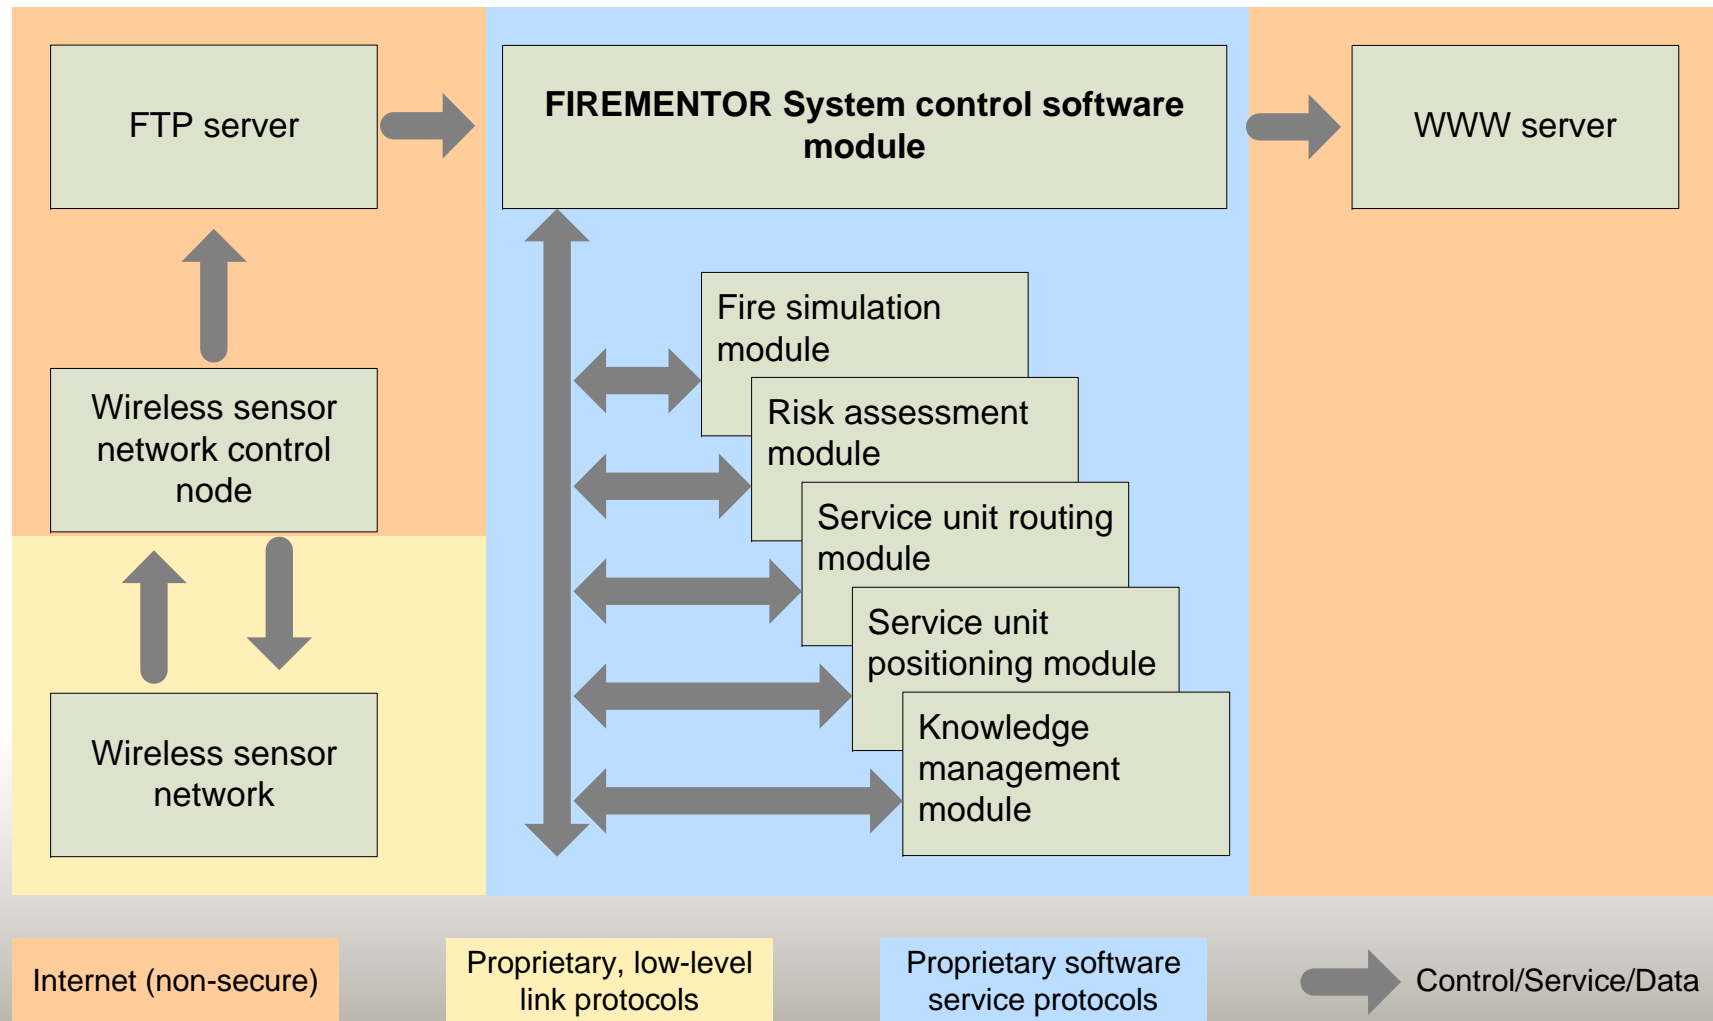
FTP server

FIREMENTOR System control software module

WWW server

Fire simulation module

Risk assessment module

Service unit routing module

Service unit positioning module

Knowledge management module

Wireless sensor network control node

Wireless sensor network

Internet (non-secure)

Proprietary, low-level link protocols

Proprietary software service protocols

Control/Service/Data